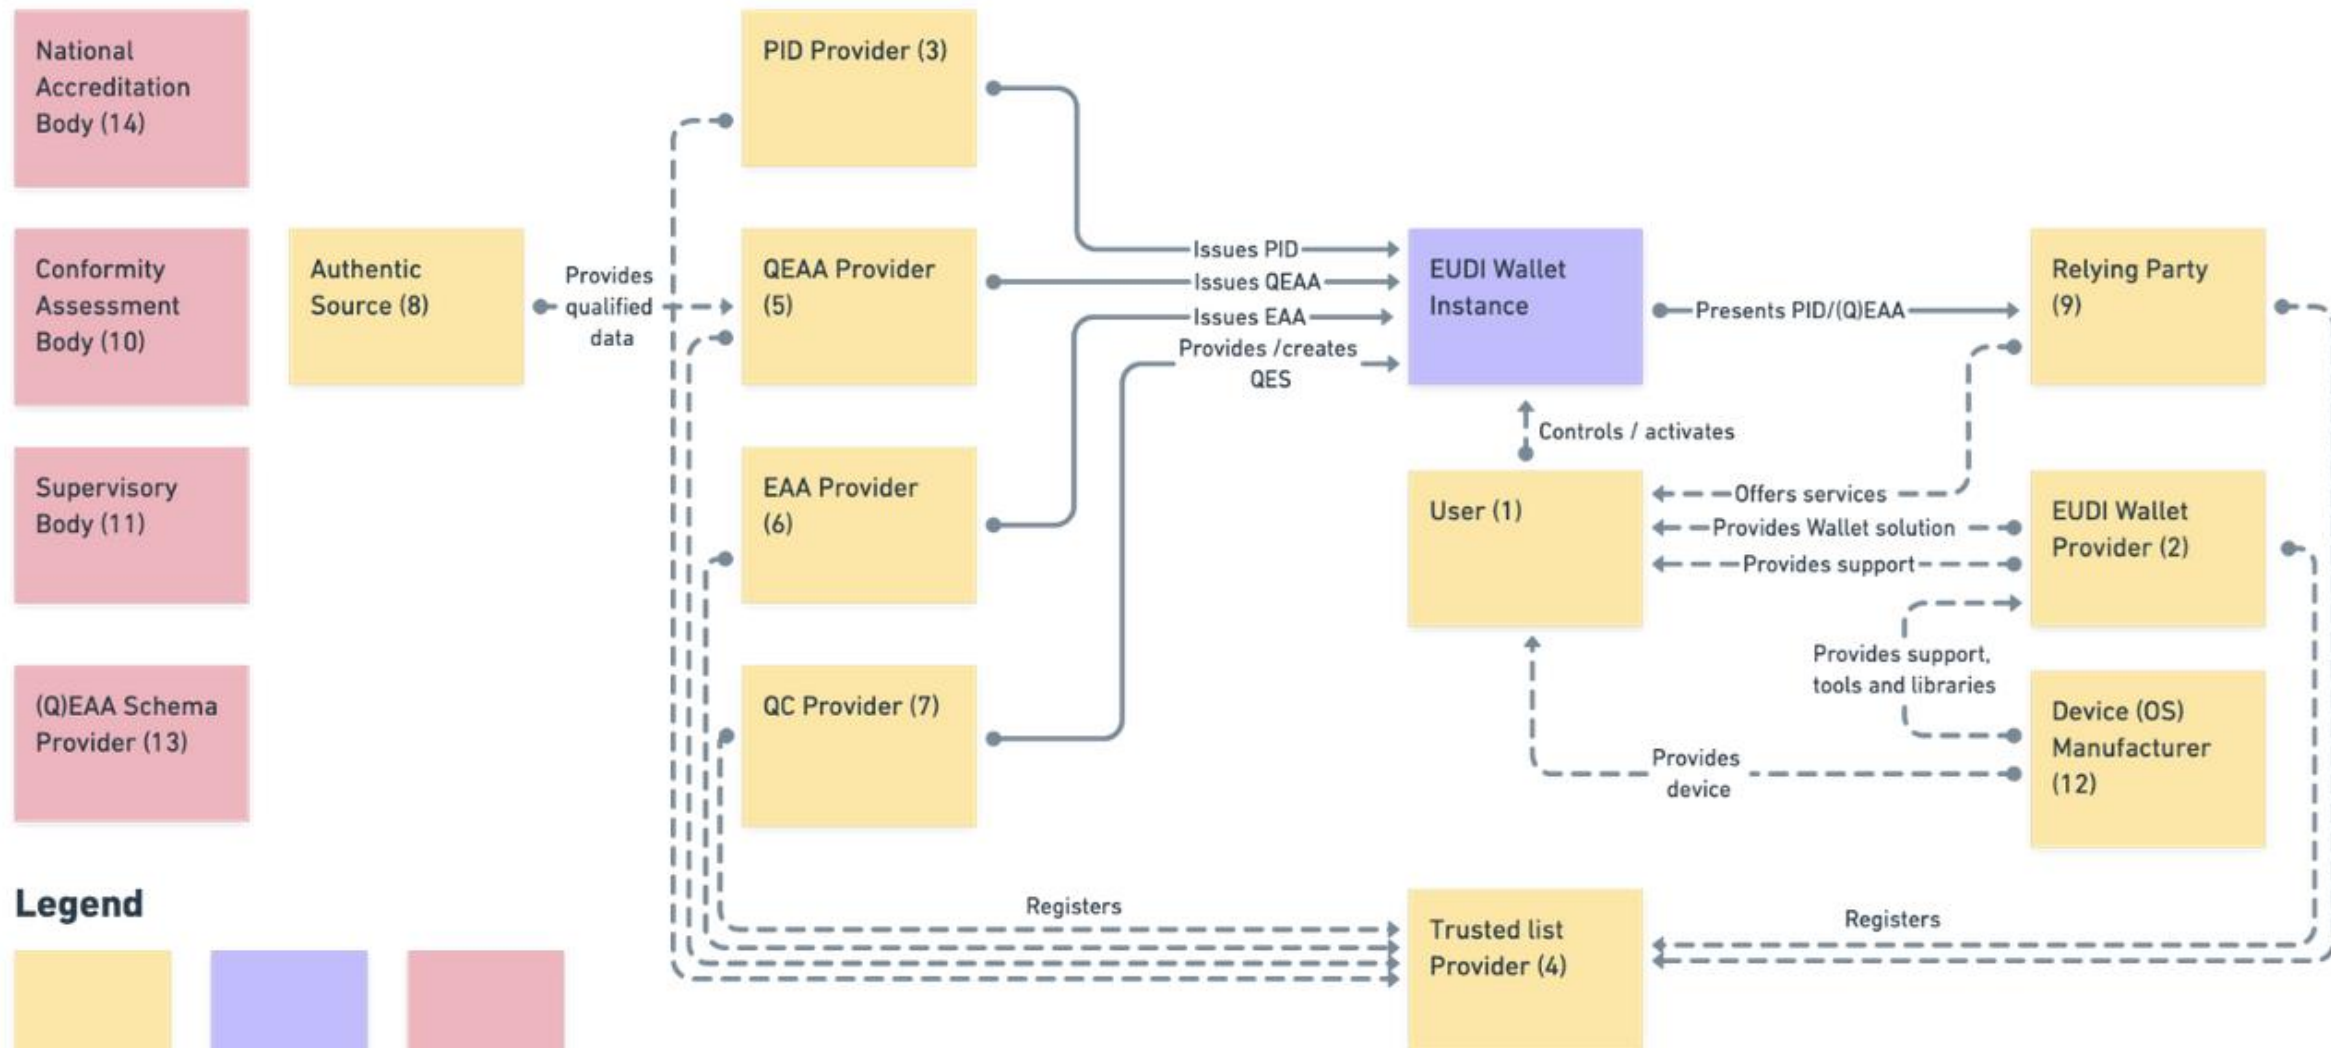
National Accreditation Body (14)

Conformity Assessment Body (10)

Supervisory Body (11)

(Q)EAA Schema Provider (13)

Authentic Source (8)

Provides qualified data

PID Provider (3)

QEAA Provider (5)

EAA Provider (6)

QC Provider (7)

Issues PID

Issues QEAA

Issues EAA

Provides /creates QES

EUDI Wallet Instance

Presents PID/(Q)EAA

Relying Party (9)

Controls / activates

User (1)

Offers services

Provides Wallet solution

Provides support

EUDI Wallet Provider (2)

Provides support, tools and libraries

Device (OS) Manufacturer (12)

Provides device

Registers

Registers

Trusted list Provider (4)

Legend